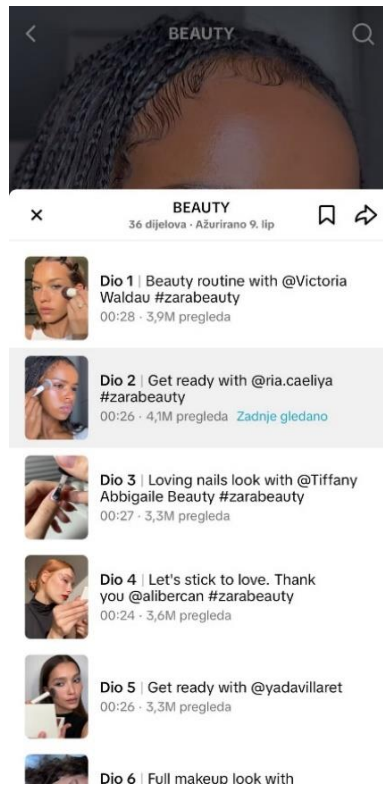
BEAUTY

×
BEAUTY
36 dijelova · Ažurirano 9. lip

Dio 1 | Beauty routine with @Victoria Waldau #zarabeauty
00:28 · 3,9M pregleda

Dio 2 | Get ready with @ria.caeliya #zarabeauty
00:26 · 4,1M pregleda Zadnje gledano

Dio 3 | Loving nails look with @Tiffany Abbigaile Beauty #zarabeauty
00:27 · 3,3M pregleda

Dio 4 | Let's stick to love. Thank you @alibercan #zarabeauty
00:24 · 3,6M pregleda

Dio 5 | Get ready with @yadavillaret
00:26 · 3,3M pregleda

Dio 6 | Full makeup look with